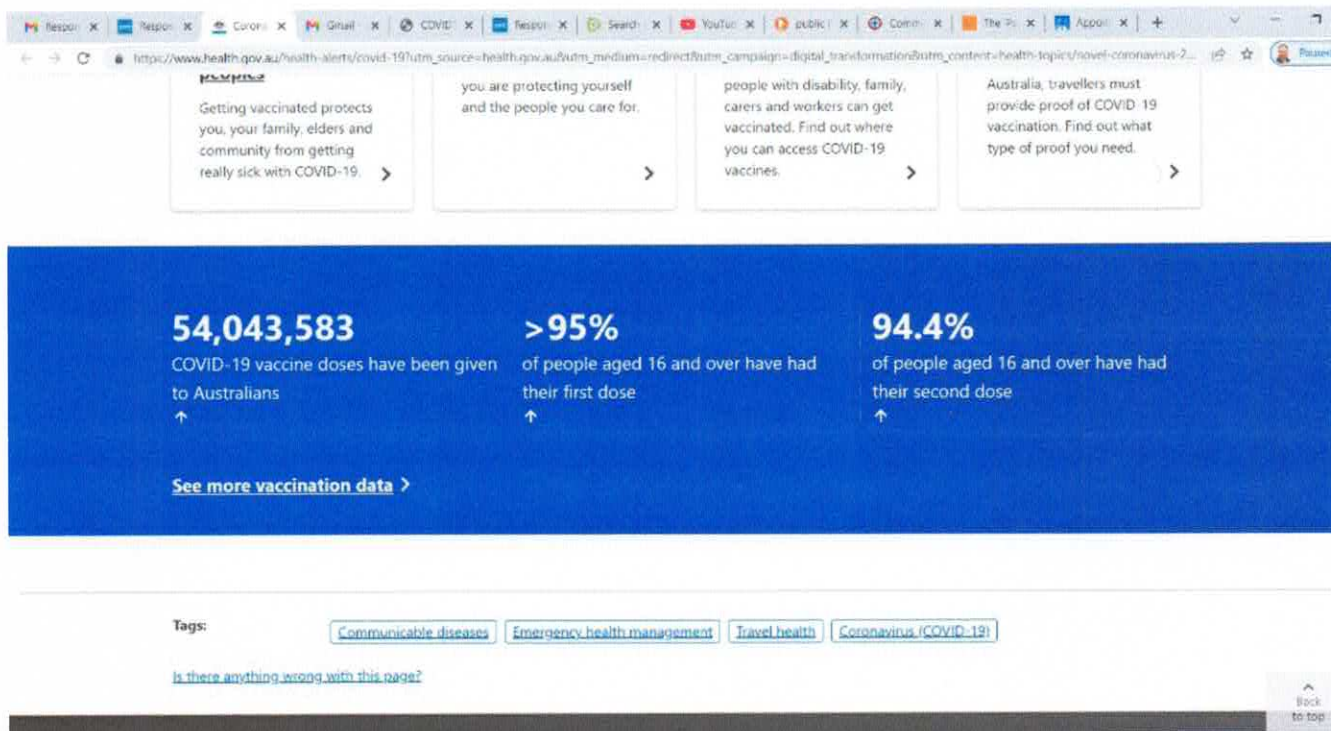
Respon × Respon × Corona × Gmail × COVID × Respon × Search × YouTu × public × Comm × The × Appoi × +

https://www.health.gov.au/health-alerts/covid-19?utm_source=health.gov.au&utm_medium=redirect&utm_campaign=digital_transformation&utm_content=health-topics/novel-coronavirus-2...

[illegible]

Getting vaccinated protects you, your family, elders and community from getting really sick with COVID-19. >

you are protecting yourself and the people you care for. >

people with disability, family, carers and workers can get vaccinated. Find out where you can access COVID-19 vaccines. >

Australia, travellers must provide proof of COVID-19 vaccination. Find out what type of proof you need. >

54,043,583
COVID-19 vaccine doses have been given to Australians
↑

>95%
of people aged 16 and over have had their first dose
↑

94.4%
of people aged 16 and over have had their second dose
↑

See more vaccination data >

Tags: Communicable diseases Emergency health management Travel health Coronavirus (COVID-19)

Is there anything wrong with this page?

Back to top